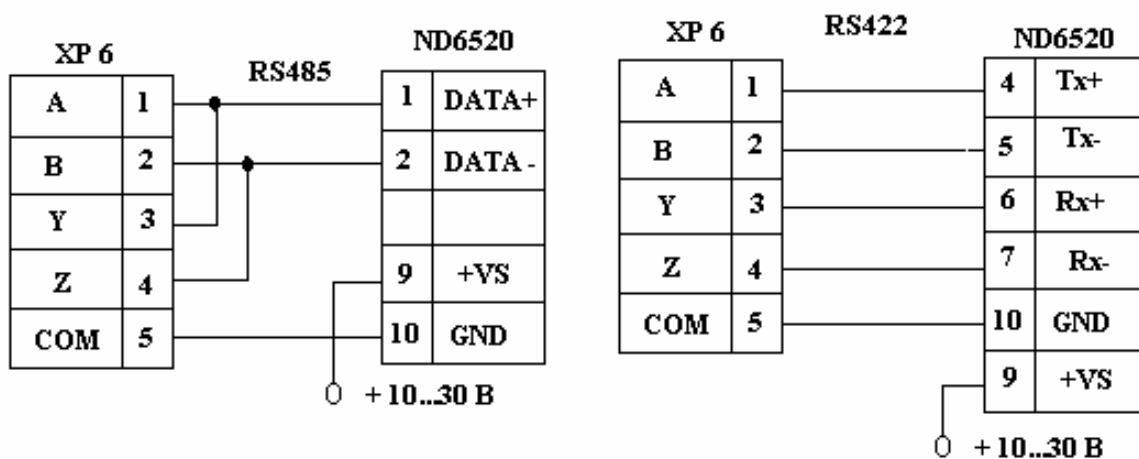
XP 6

RS485

ND6520

| A | 1 |
|---|---|
| B | 2 |
| Y | 3 |
| Z | 4 |
| COM | 5 |

| 1 | DATA+ |
|---|---|
| 2 | DATA - |
| | |
| 9 | +VS |
| 10 | GND |

+10...30 B

XP 6

RS422

ND6520

| A | 1 |
|---|---|
| B | 2 |
| Y | 3 |
| Z | 4 |
| COM | 5 |

| 4 | Tx+ |
|---|---|
| 5 | Tx- |
| 6 | Rx+ |
| 7 | Rx- |
| 10 | GND |
| 9 | +VS |

+10...30 B